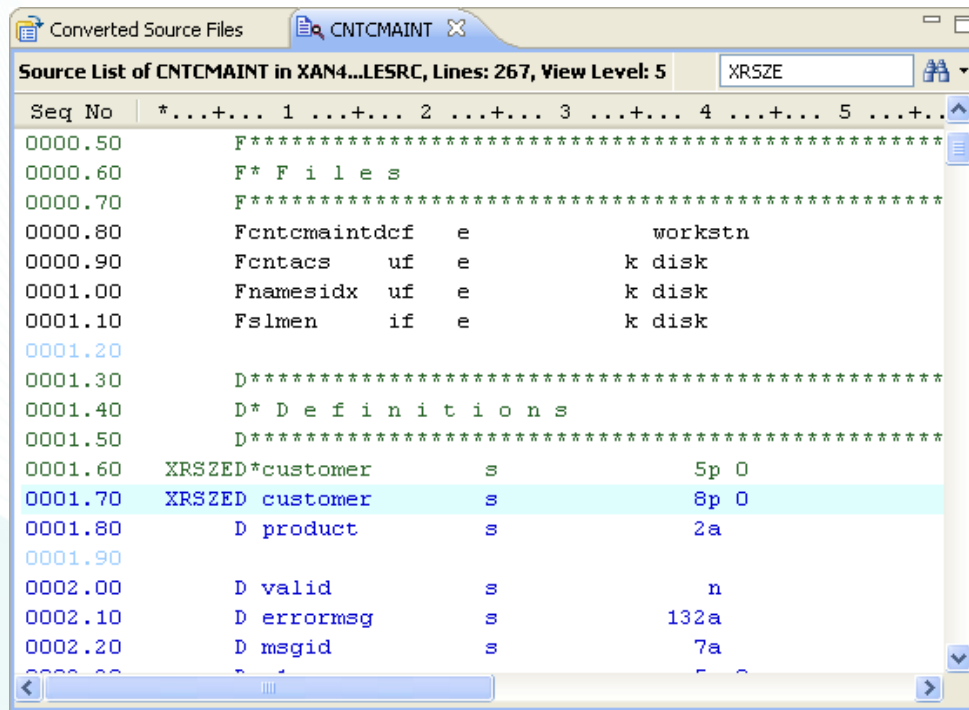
Converted Source Files    CNTCMAINT

Source List of CNTCMAINT in XAN4...LESRC, Lines: 267, View Level: 5    XRSZE

| Seq No | *...+... 1 ...+... 2 ...+... 3 ...+... 4 ...+... 5 ...+.. |
|---|---|
| 0000.50 | F*************************************************** |
| 0000.60 | F* F i l e s |
| 0000.70 | F*************************************************** |
| 0000.80 | Fcntcmaintdcf e workstn |
| 0000.90 | Fcntacs uf e k disk |
| 0001.00 | Fnamesidx uf e k disk |
| 0001.10 | Fslmen if e k disk |
| 0001.20 | |
| 0001.30 | D*************************************************** |
| 0001.40 | D* D e f i n i t i o n s |
| 0001.50 | D*************************************************** |
| 0001.60 | XRSZED*customer s 5p 0 |
| 0001.70 | XRSZED customer s 8p 0 |
| 0001.80 | D product s 2a |
| 0001.90 | |
| 0002.00 | D valid s n |
| 0002.10 | D errormsg s 132a |
| 0002.20 | D msgid s 7a |